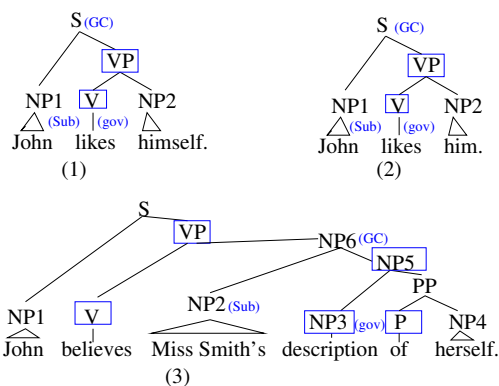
S (GC)
VP
NP1
V
NP2
(Sub)
(gov)
John likes himself.
(1)

S (GC)
VP
NP1
V
NP2
(Sub)
(gov)
John likes him.
(2)

S
VP
NP6 (GC)
NP5
NP2 (Sub)
PP
NP1
V
NP3 (gov)
P
NP4
John believes Miss Smith's description of herself.
(3)